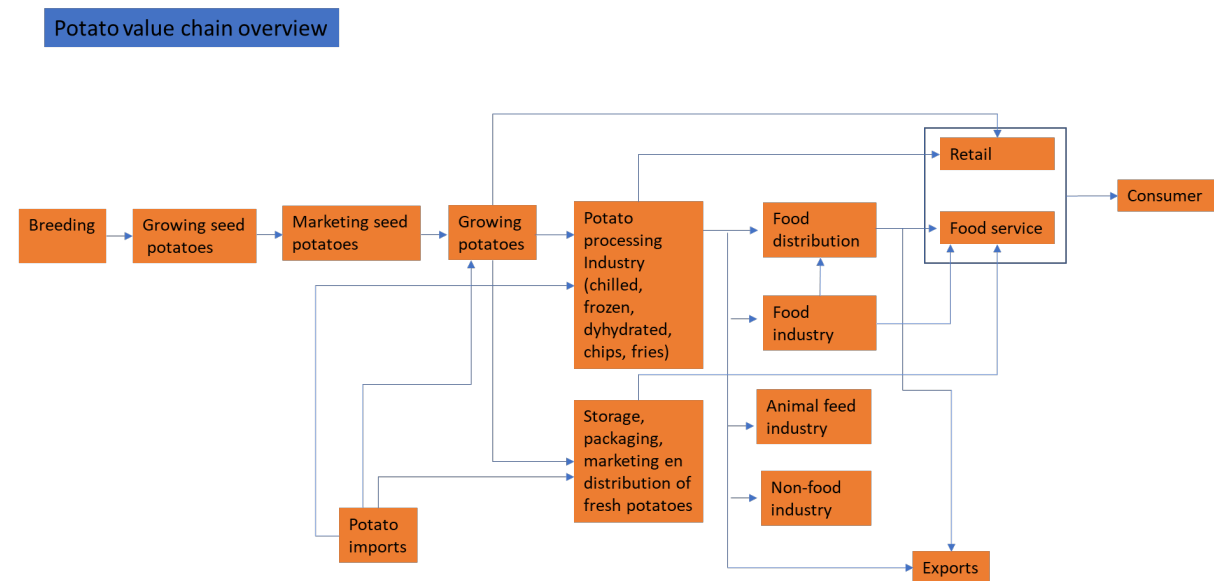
Potato value chain overview

Breeding

Growing seed potatoes

Marketing seed potatoes

Growing potatoes

Potato processing Industry (chilled, frozen, dyhydrated, chips, fries)

Retail

Food service

Consumer

Food distribution

Food industry

Storage, packaging, marketing en distribution of fresh potatoes

Animal feed industry

Non-food industry

Potato imports

Exports